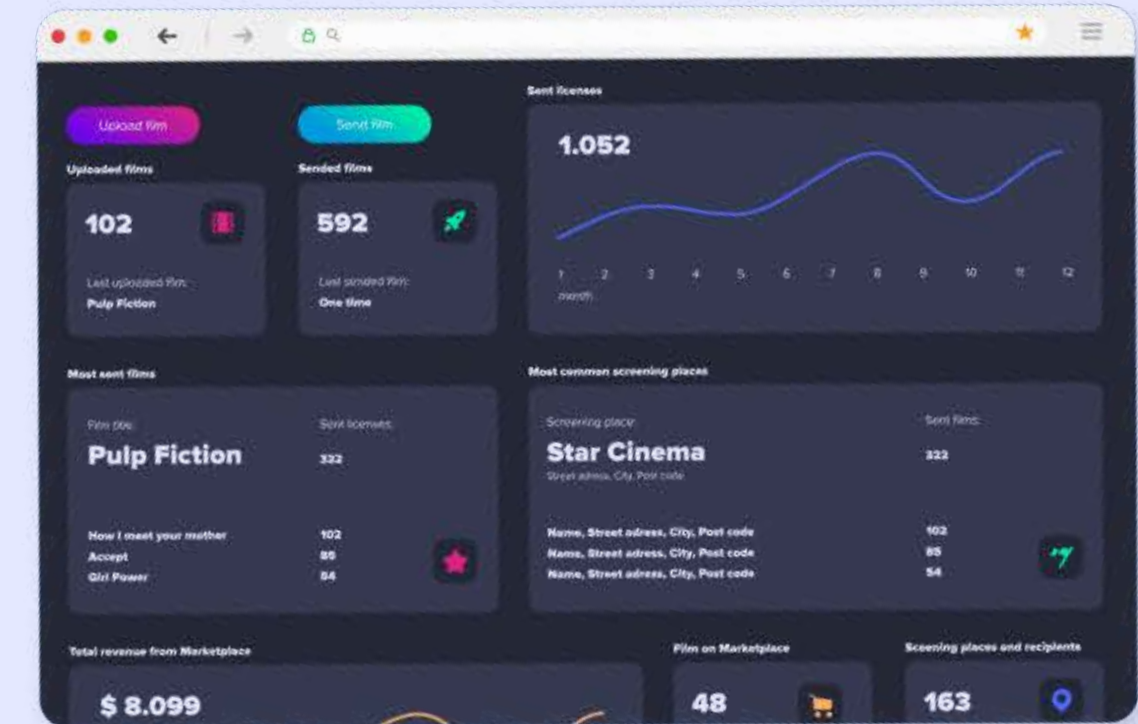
Upload film

Sent film

Sent licenses

1.052

Uploaded films

102

Last uploaded film:

Pulp Fiction

Sended films

592

Last sended film:

One time

1 2 3 4 5 6 7 8 9 10 11 12

month

Most sent films

Film title:

Pulp Fiction

Sent licenses:

322

How I meet your mother 102

Accept 85

Girl Power 54

Most common screening places

Screening place:

Star Cinema

Street adress, City, Post code

Sent films:

322

Name, Street adress, City, Post code 102

Name, Street adress, City, Post code 85

Name, Street adress, City, Post code 54

Total revenue from Marketplace

$ 8.099

Film on Marketplace

48

Sceening places and recipients

163